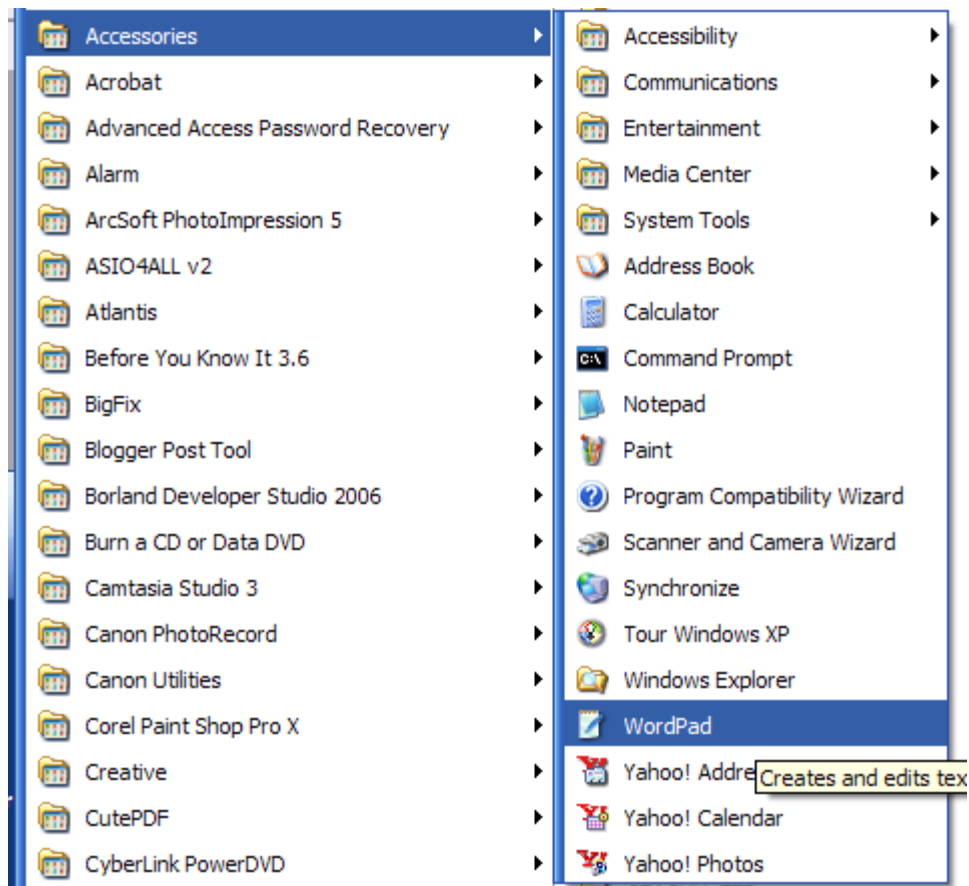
Accessories
Acrobat
Advanced Access Password Recovery
Alarm
ArcSoft PhotoImpression 5
ASIO4ALL v2
Atlantis
Before You Know It 3.6
BigFix
Blogger Post Tool
Borland Developer Studio 2006
Burn a CD or Data DVD
Camtasia Studio 3
Canon PhotoRecord
Canon Utilities
Corel Paint Shop Pro X
Creative
CutePDF
CyberLink PowerDVD

Accessibility
Communications
Entertainment
Media Center
System Tools
Address Book
Calculator
Command Prompt
Notepad
Paint
Program Compatibility Wizard
Scanner and Camera Wizard
Synchronize
Tour Windows XP
Windows Explorer
WordPad
Yahoo! Addre
Creates and edits tex
Yahoo! Calendar
Yahoo! Photos